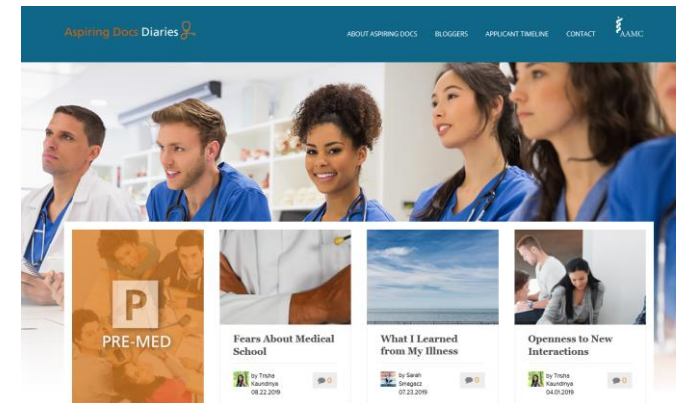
Aspiring Docs Diaries

ABOUT ASPIRING DOCS BLOGGERS APPLICANT TIMELINE CONTACT AAMC

P
PRE-MED

Fears About Medical School

by Trisha Kaundinya
08.22.2019

0

What I Learned from My Illness

by Sarah Smagacz
07.23.2019

0

Openness to New Interactions

by Trisha Kaundinya
04.01.2019

0